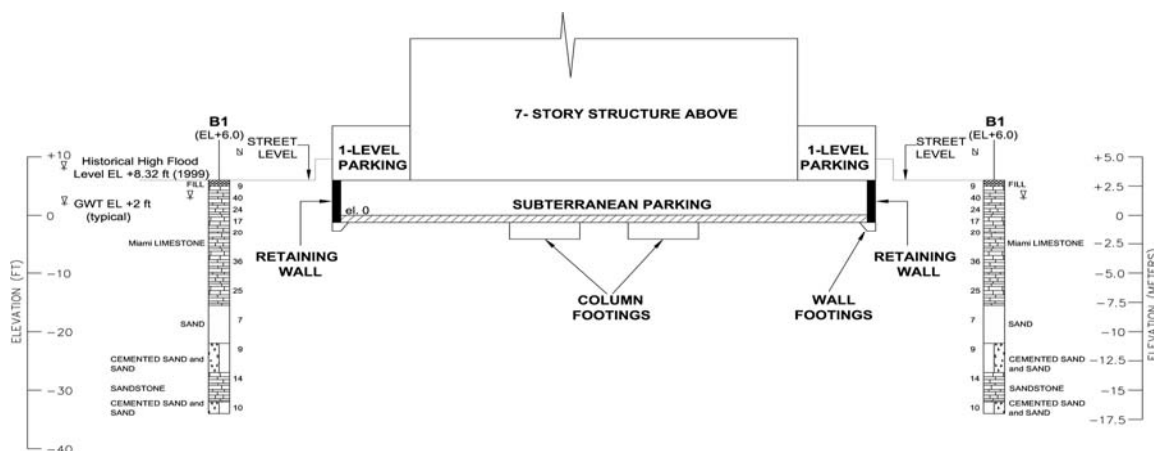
7- STORY STRUCTURE ABOVE

B1
(EL+6.0)

+10
Historical High Flood Level EL +8.32 ft (1999)

GWT EL +2 ft (typical)

0

-10

-20

-30

-40

ELEVATION (FT)

STREET LEVEL

FILL
9
40
24
17
20
Miami LIMESTONE
36
25
SAND
7
9
CEMENTED SAND and SAND
14
SANDSTONE
CEMENTED SAND and SAND
10

1-LEVEL PARKING

SUBTERRANEAN PARKING

el. 0

RETAINING WALL

COLUMN FOOTINGS

WALL FOOTINGS

1-LEVEL PARKING

RETAINING WALL

B1
(EL+6.0)

STREET LEVEL

FILL
9
40
24
17
20
Miami LIMESTONE
36
25
7
SAND
9
CEMENTED SAND and SAND
14
SANDSTONE
10
CEMENTED SAND and SAND

+5.0
+2.5
0
-2.5
-5.0
-7.5
-10
-12.5
-15
-17.5

ELEVATION (METERS)